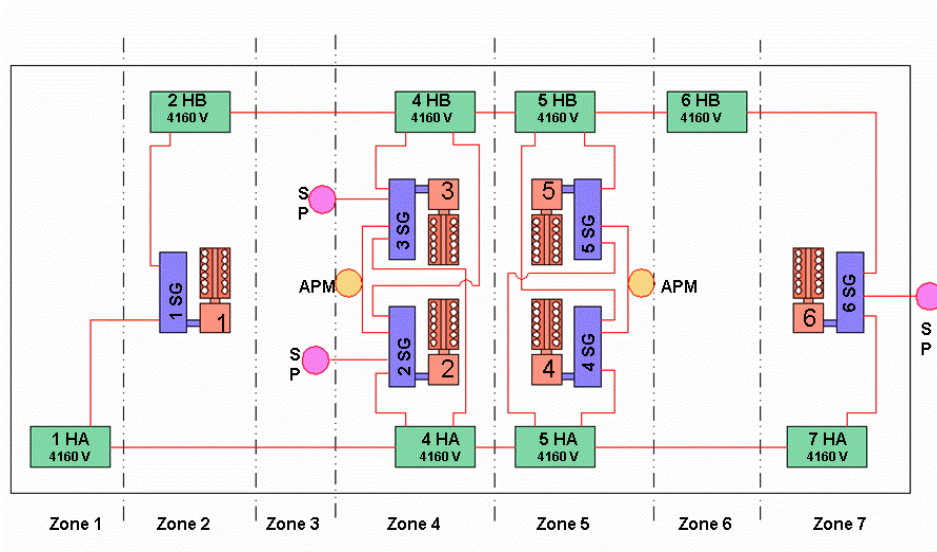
2 HB
4160 V

4 HB
4160 V

5 HB
4160 V

6 HB
4160 V

S
P

3

3 SG

5

5 SG

1 SG

1

APM

APM

6 SG

6

S
P

S
P

2 SG

2

4

4 SG

1 HA
4160 V

4 HA
4160 V

5 HA
4160 V

7 HA
4160 V

Zone 1

Zone 2

Zone 3

Zone 4

Zone 5

Zone 6

Zone 7